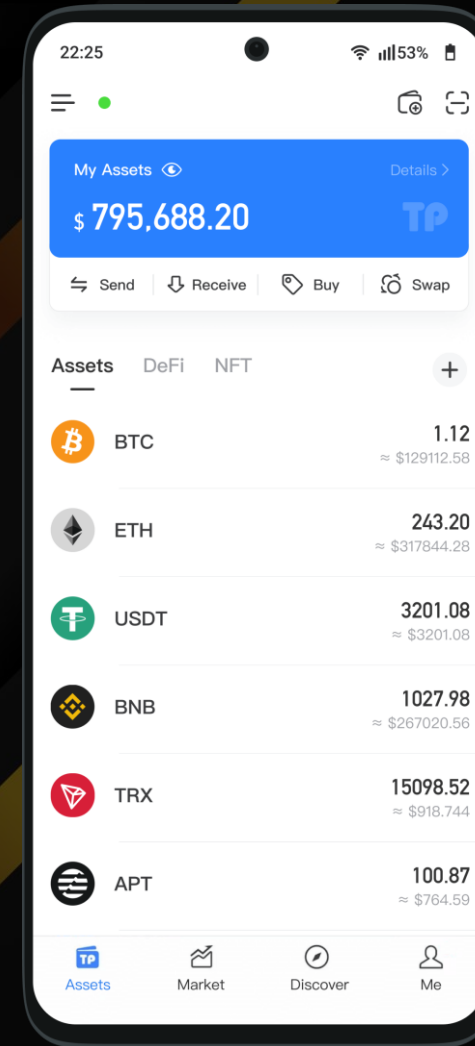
22:25

53%

My Assets

Details >

$ 795,688.20

TP

Send
Receive
Buy
Swap

Assets DeFi NFT

+

BTC
1.12
≈ $129112.58

ETH
243.20
≈ $317844.28

USDT
3201.08
≈ $3201.08

BNB
1027.98
≈ $267020.56

TRX
15098.52
≈ $918.744

APT
100.87
≈ $764.59

TP
Assets
Market
Discover
Me